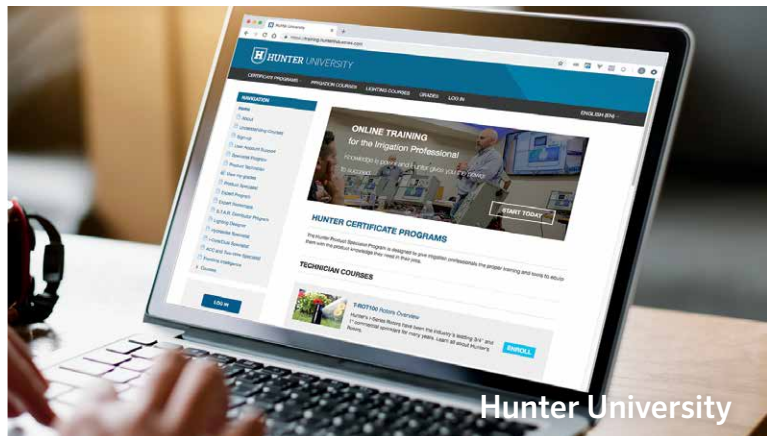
Hunter University

https://training.hunterindustries.com

HUNTER UNIVERSITY

CERTIFICATE PROGRAMS IRRIGATION COURSES LIGHTING COURSES GRADES LOG IN

ENGLISH (EN)

IRRIGATION

Home

About

Understanding Courses

Sign up

User Account Support

Specialist Program

Product Technician

View my grades

Product Specialist

Expert Program

Expert Specialist

B.T.A.R. Distributor Program

Lighting Designer

Hydrawise Specialist

FlowClick Specialist

ACC and Two-Wire Specialist

Irrigation Intelligence

Courses

LOG IN

ONLINE TRAINING for the Irrigation Professional

Knowledge is power and Hunter gives you the power to succeed.

START TODAY

HUNTER CERTIFICATE PROGRAMS

The Hunter Product Specialist Program is designed to give irrigation professionals the proper training and tools to equip them with the product knowledge they need in their role.

TECHNICIAN COURSES

T-ROT100 Rotors Overview

Hunter's I-Series Rotors have been the industry's leading 3/4" and 1" commercial sprinklers for many years. Learn all about Hunter's Rotors.

ENROLL

Hunter University